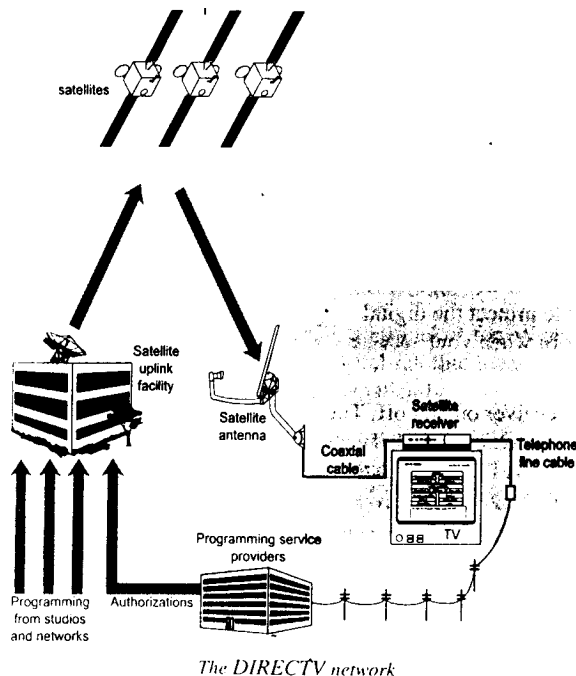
satellites

Satellite uplink facility

Satellite antenna

Satellite receiver

Coaxial cable

Telephone line cable

TV

Programming service providers

Programming from studios and networks

Authorizations

The DIRECTV network